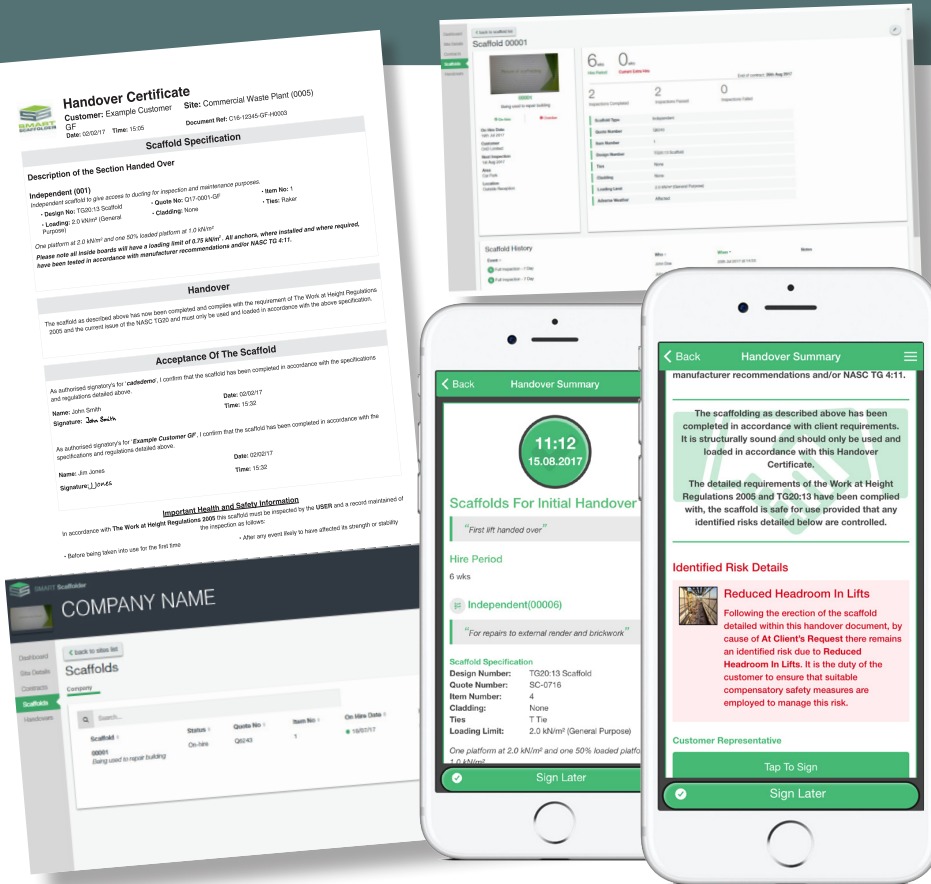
SMART SCAFFOLDER

Handover Certificate

Customer: Example Customer GF
Site: Commercial Waste Plant (0005)
Date: 02/02/17
Time: 15:05
Document Ref: C18-12345-GF-H0003

Scaffold Specification

Description of the Section Handed Over

Independent (001)
Independent scaffold to give access to ducting for inspection and maintenance purposes.
• Design No: TG20:13 Scaffold
• Quote No: Q17-0001-GF
• Item No: 1
• Loading: 2.0 kN/m² (General Purpose)
• Cladding: None
• Ties: Raker

One platform at 2.0 kN/m² and one 50% loaded platform at 1.0 kN/m²

Please note all inside boards will have a loading limit of 0.75 kN/m². All anchors, where installed and where required, have been tested in accordance with manufacturer recommendations and/or NASC TG 4:11.

Handover

The scaffold as described above has now been completed and complies with the requirement of The Work at Height Regulations 2005 and the current issue of the NASC TG20 and must only be used and loaded in accordance with the above specification.

Acceptance Of The Scaffold

As authorised signatory's for 'cadedemo', I confirm that the scaffold has been completed in accordance with the specifications and regulations detailed above.

Name: John Smith
Date: 02/02/17
Signature: John Smith
Time: 15:32

As authorised signatory's for 'Example Customer GF', I confirm that the scaffold has been completed in accordance with the specifications and regulations detailed above.

Name: Jim Jones
Date: 02/02/17
Time: 15:32
Signature: J Jones

Important Health and Safety Information

In accordance with The Work at Height Regulations 2005 this scaffold must be inspected by the USER and a record maintained of the inspection as follows:

• Before being taken into use for the first time
• After any event likely to have affected its strength or stability

< back to scaffold list

Scaffold 00001

Dashboard
Site Details
Contracts
Scaffolds
Handovers

Being used to repair building

6 wks
Hire Period
0 wks
Current Extra Hire
End of contract: 28th Aug 2017

2
Inspections Completed
2
Inspections Passed
0
Inspections Failed

On Hire Date
19th Jul 2017
Customer
Next Inspection
Area
Location

Scaffold Type: Independent
Quote Number
Item Number: 1
Design Number: TG20:13 Scaffold
Ties: None
Cladding: None
Loading Limit: 2.0 kN/m² (General Purpose)
Adverse Weather: Affected

Scaffold History
Event
Full Inspection - 7 Day
Full Inspection - 7 Day
Who
When
Notes

SMART Scaffolder

COMPANY NAME

Dashboard
Site Details
Contracts
Scaffolds
Handovers

< back to site list

Scaffolds

Company

Search...

Scaffold | Status | Quote No | Item No | On Hire Date
00001 Being used to repair building | On-hire | Q0243 | 1 | 19/07/17

< Back
Handover Summary

11:12
15.08.2017

Scaffolds For Initial Handover

"First lift handed over"

Hire Period
6 wks

Independent(00006)

"For repairs to external render and brickwork"

Scaffold Specification
Design Number: TG20:13 Scaffold
Quote Number: SC-0716
Item Number: 4
Cladding: None
Ties: T Tie
Loading Limit: 2.0 kN/m² (General Purpose)

One platform at 2.0 kN/m² and one 50% loaded platfo
1.0 kN/m²

Sign Later

< Back
Handover Summary

manufacturer recommendations and/or NASC TG 4:11.

The scaffolding as described above has been completed in accordance with client requirements. It is structurally sound and should only be used and loaded in accordance with this Handover Certificate.

The detailed requirements of the Work at Height Regulations 2005 and TG20:13 have been complied with, the scaffold is safe for use provided that any identified risks detailed below are controlled.

Identified Risk Details

Reduced Headroom In Lifts
Following the erection of the scaffold detailed within this handover document, by cause of At Client's Request there remains an identified risk due to Reduced Headroom In Lifts. It is the duty of the customer to ensure that suitable compensatory safety measures are employed to manage this risk.

Customer Representative

Tap To Sign

Sign Later